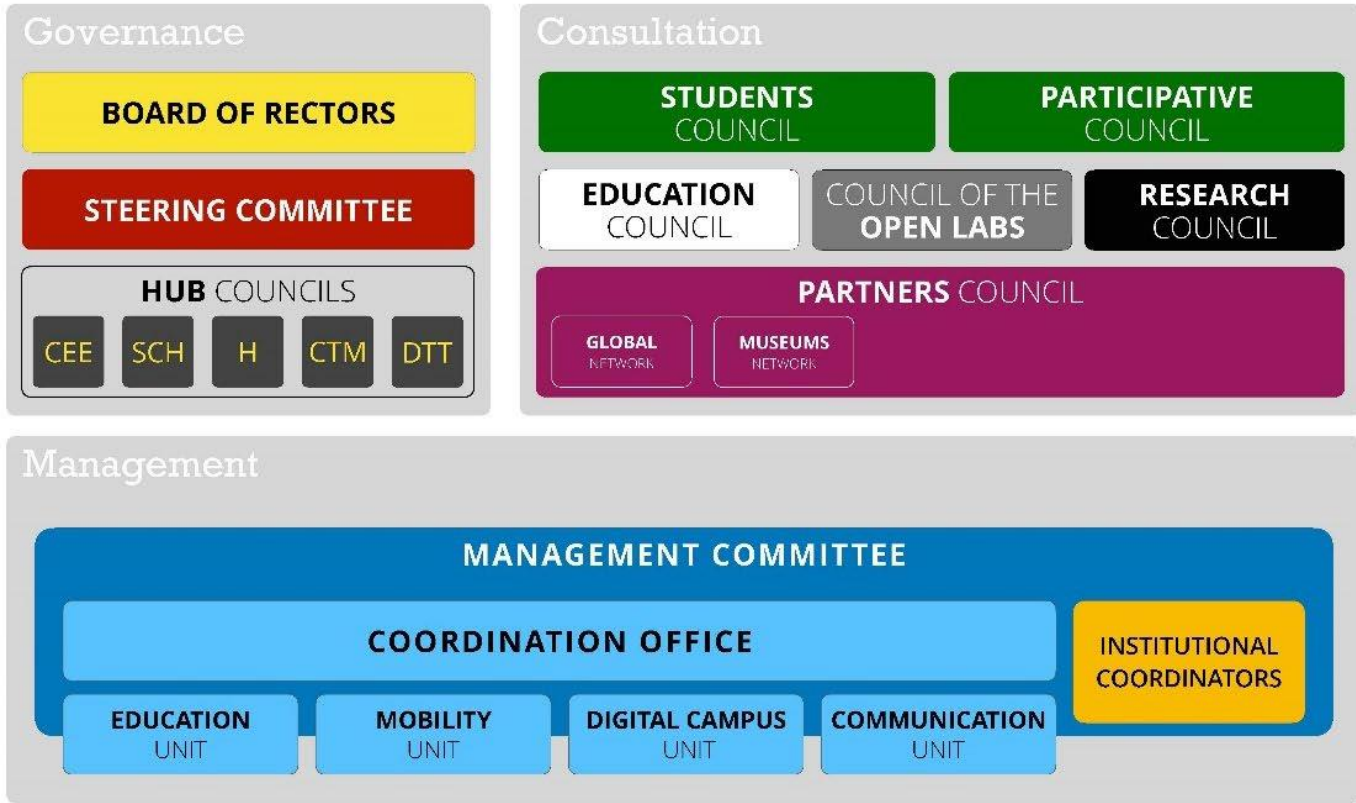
Governance

BOARD OF RECTORS

STEERING COMMITTEE

HUB COUNCILS

CEE SCH H CTM DTT

Consultation

STUDENTS COUNCIL

PARTICIPATIVE COUNCIL

EDUCATION COUNCIL

COUNCIL OF THE OPEN LABS

RESEARCH COUNCIL

PARTNERS COUNCIL

GLOBAL NETWORK

MUSEUMS NETWORK

Management

MANAGEMENT COMMITTEE

COORDINATION OFFICE

INSTITUTIONAL COORDINATORS

EDUCATION UNIT

MOBILITY UNIT

DIGITAL CAMPUS UNIT

COMMUNICATION UNIT